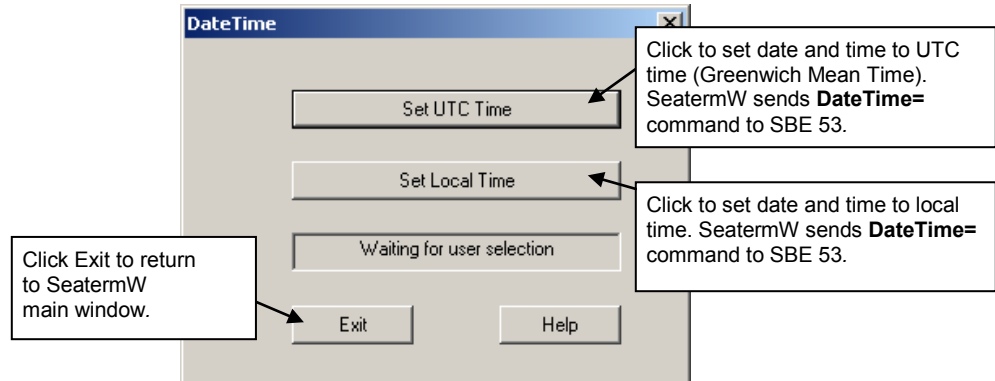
DateTime

Click to set date and time to UTC time (Greenwich Mean Time). SeatermW sends **DateTime=** command to SBE 53.

Set UTC Time

Set Local Time

Click to set date and time to local time. SeatermW sends **DateTime=** command to SBE 53.

Waiting for user selection

Click Exit to return to SeatermW main window.

Exit

Help